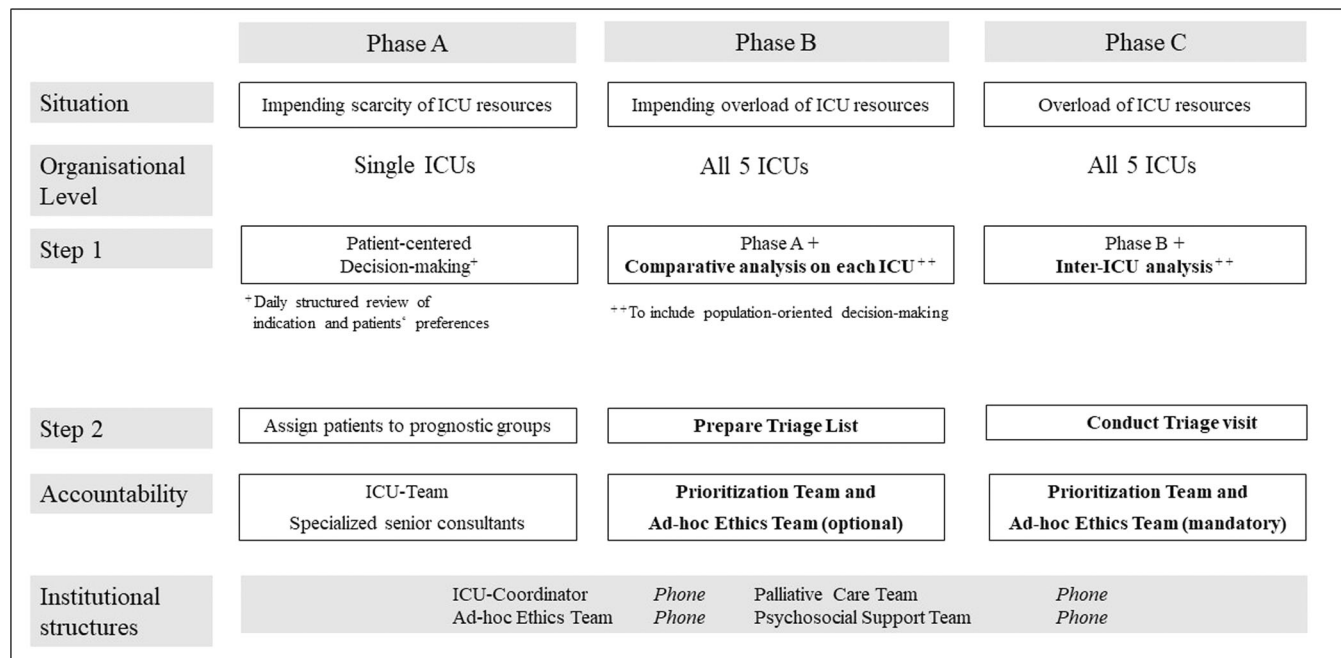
| | Phase A | Phase B | Phase C |
|---|---|---|---|
| Situation | Impending scarcity of ICU resources | Impending overload of ICU resources | Overload of ICU resources |
| Organisational Level | Single ICUs | All 5 ICUs | All 5 ICUs |
| Step 1 | Patient-centered Decision-making$^{+}$ | Phase A + **Comparative analysis on each ICU**$^{++}$ | Phase B + **Inter-ICU analysis**$^{++}$ |
| | $^{+}$Daily structured review of indication and patients' preferences | $^{++}$To include population-oriented decision-making | |
| Step 2 | Assign patients to prognostic groups | **Prepare Triage List** | **Conduct Triage visit** |
| Accountability | ICU-Team Specialized senior consultants | **Prioritization Team and Ad-hoc Ethics Team (optional)** | **Prioritization Team and Ad-hoc Ethics Team (mandatory)** |

Institutional structures

ICU-Coordinator *Phone* Palliative Care Team *Phone*
Ad-hoc Ethics Team *Phone* Psychosocial Support Team *Phone*